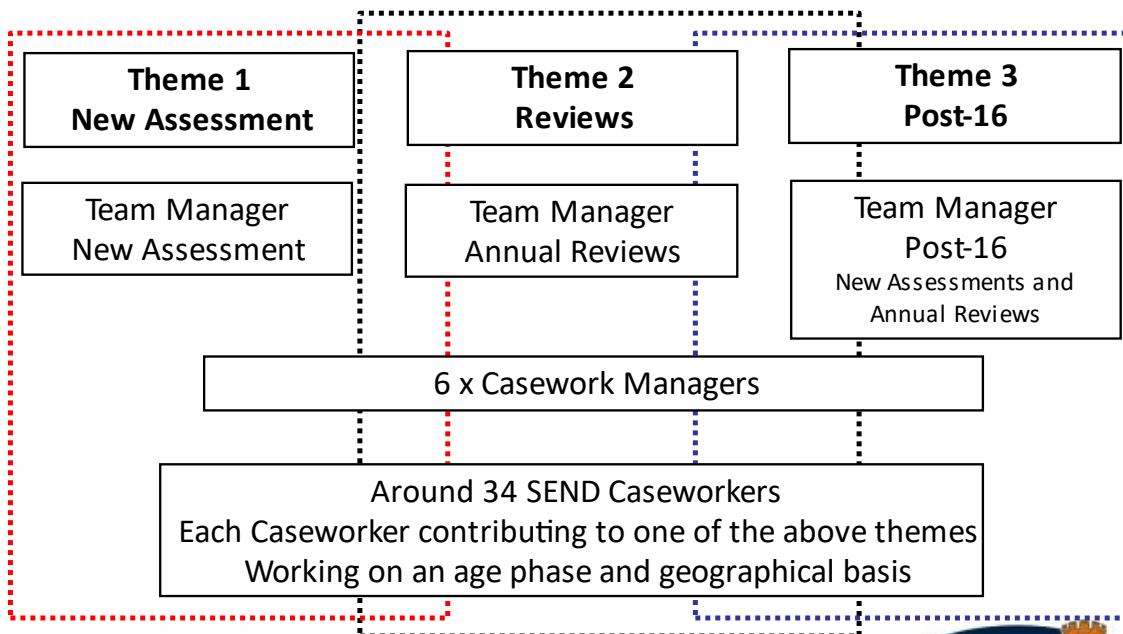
Theme 1
New Assessment

Theme 2
Reviews

Theme 3
Post-16

Team Manager
New Assessment

Team Manager
Annual Reviews

Team Manager
Post-16
New Assessments and Annual Reviews

6 x Casework Managers

Around 34 SEND Caseworkers
Each Caseworker contributing to one of the above themes
Working on an age phase and geographical basis